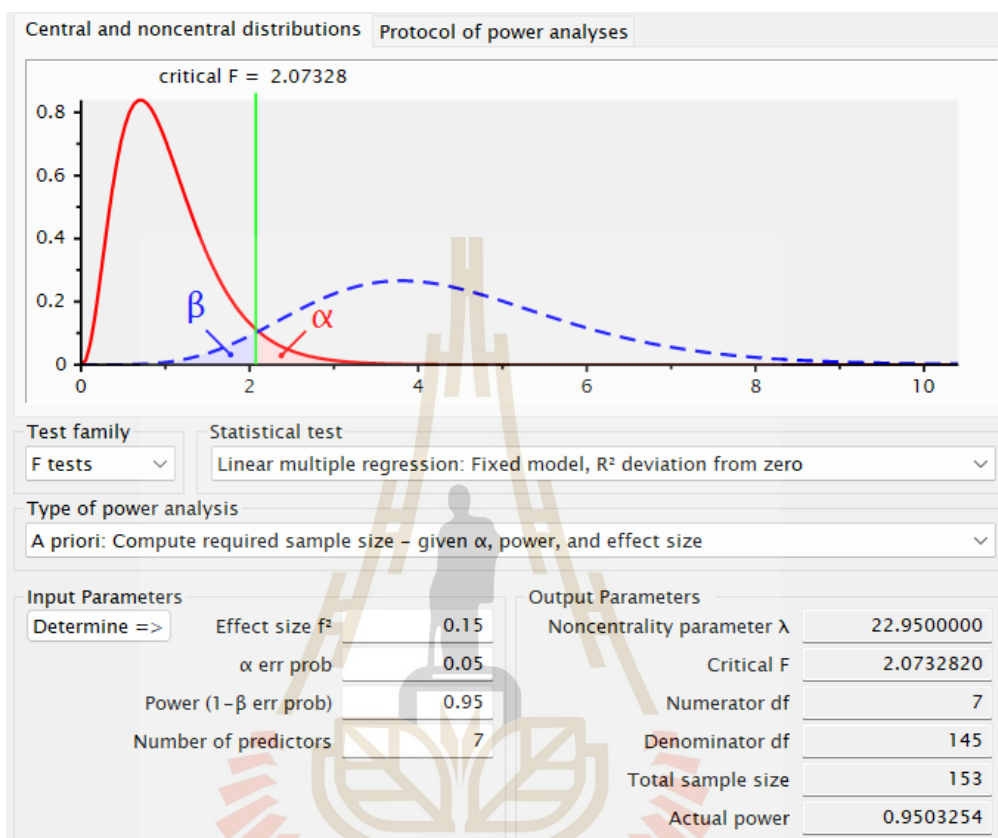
Central and noncentral distributions | Protocol of power analyses

critical F = 2.07328

0.8
0.6
0.4
0.2
0
0 2 4 6 8 10
β
α

Test family
F tests

Statistical test
Linear multiple regression: Fixed model, R² deviation from zero

Type of power analysis
A priori: Compute required sample size – given α, power, and effect size

Input Parameters
Determine => Effect size f² 0.15
α err prob 0.05
Power (1–β err prob) 0.95
Number of predictors 7

Output Parameters
Noncentrality parameter λ 22.9500000
Critical F 2.0732820
Numerator df 7
Denominator df 145
Total sample size 153
Actual power 0.9503254